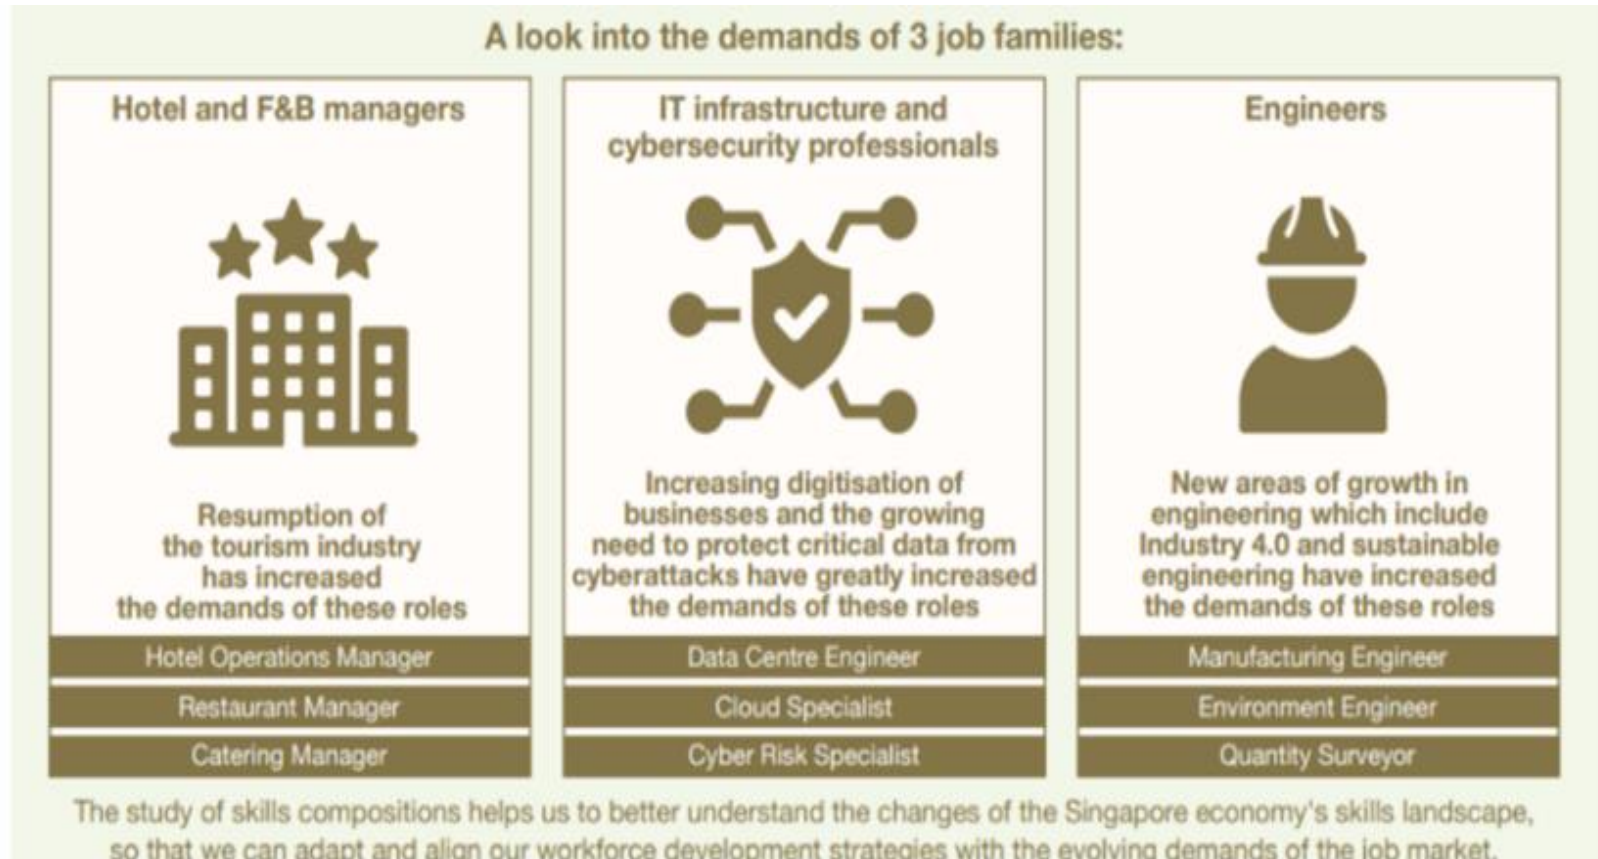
A look into the demands of 3 job families:

Hotel and F&B managers

Resumption of the tourism industry has increased the demands of these roles

Hotel Operations Manager

Restaurant Manager

Catering Manager

IT infrastructure and cybersecurity professionals

Increasing digitisation of businesses and the growing need to protect critical data from cyberattacks have greatly increased the demands of these roles

Data Centre Engineer

Cloud Specialist

Cyber Risk Specialist

Engineers

New areas of growth in engineering which include Industry 4.0 and sustainable engineering have increased the demands of these roles

Manufacturing Engineer

Environment Engineer

Quantity Surveyor

The study of skills compositions helps us to better understand the changes of the Singapore economy's skills landscape, so that we can adapt and align our workforce development strategies with the evolving demands of the job market.